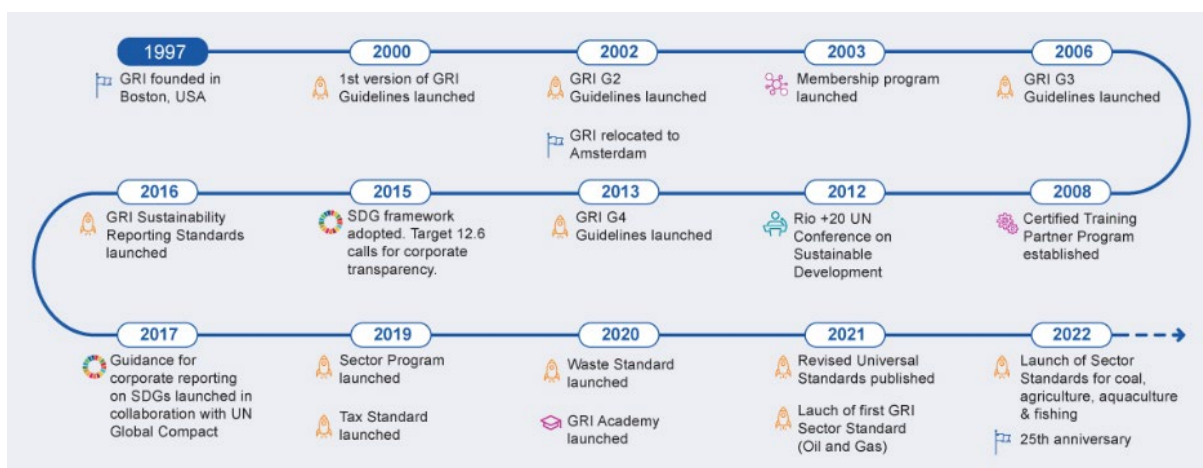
1997
GRI founded in Boston, USA

2000
1st version of GRI Guidelines launched

2002
GRI G2 Guidelines launched

GRI relocated to Amsterdam

2003
Membership program launched

2006
GRI G3 Guidelines launched

2016
GRI Sustainability Reporting Standards launched

2015
SDG framework adopted. Target 12.6 calls for corporate transparency.

2013
GRI G4 Guidelines launched

2012
Rio +20 UN Conference on Sustainable Development

2008
Certified Training Partner Program established

2017
Guidance for corporate reporting on SDGs launched in collaboration with UN Global Compact

2019
Sector Program launched

Tax Standard launched

2020
Waste Standard launched

GRI Academy launched

2021
Revised Universal Standards published

Lauch of first GRI Sector Standard (Oil and Gas)

2022
Launch of Sector Standards for coal, agriculture, aquaculture & fishing

25th anniversary